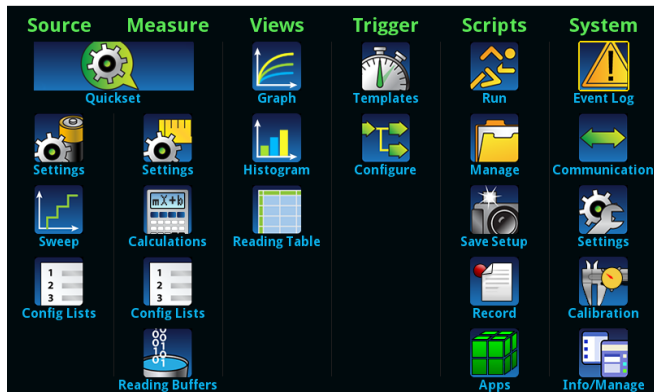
Source Measure Views Trigger Scripts System

Quickset

Graph

Templates

Run

Event Log

Settings

Settings

Histogram

Configure

Manage

Communication

Sweep

Calculations

Reading Table

Save Setup

Settings

Config Lists

Config Lists

Record

Calibration

Reading Buffers

Apps

Info/Manage